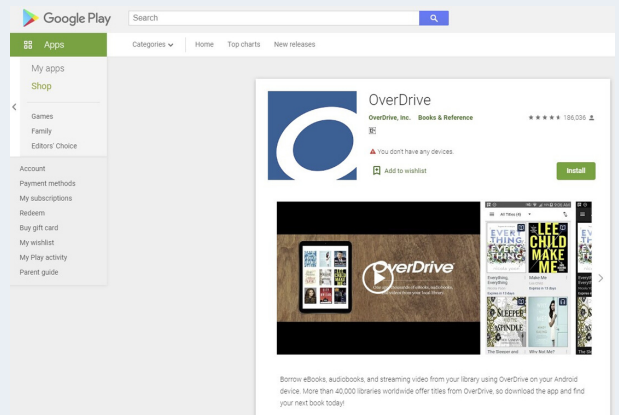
Google Play

Search

Apps

Categories

Home

Top charts

New releases

My apps

Shop

Games

Family

Editors' Choice

Account

Payment methods

My subscriptions

Redeem

Buy gift card

My wishlist

My Play activity

Parent guide

OverDrive

OverDrive, Inc.

Books & Reference

186,036

You don't have any devices.

Add to wishlist

Install

OverDrive

All Titles

EVERYTHING EVERYTHING

LEE CHILD MAKE ME

Everything, Everything

Make Me

SLEEPER SPINDLE

The Sleeper and

Why Not Me?

Borrow eBooks, audiobooks, and streaming video from your library using OverDrive on your Android device. More than 40,000 libraries worldwide offer titles from OverDrive, so download the app and find your next book today!